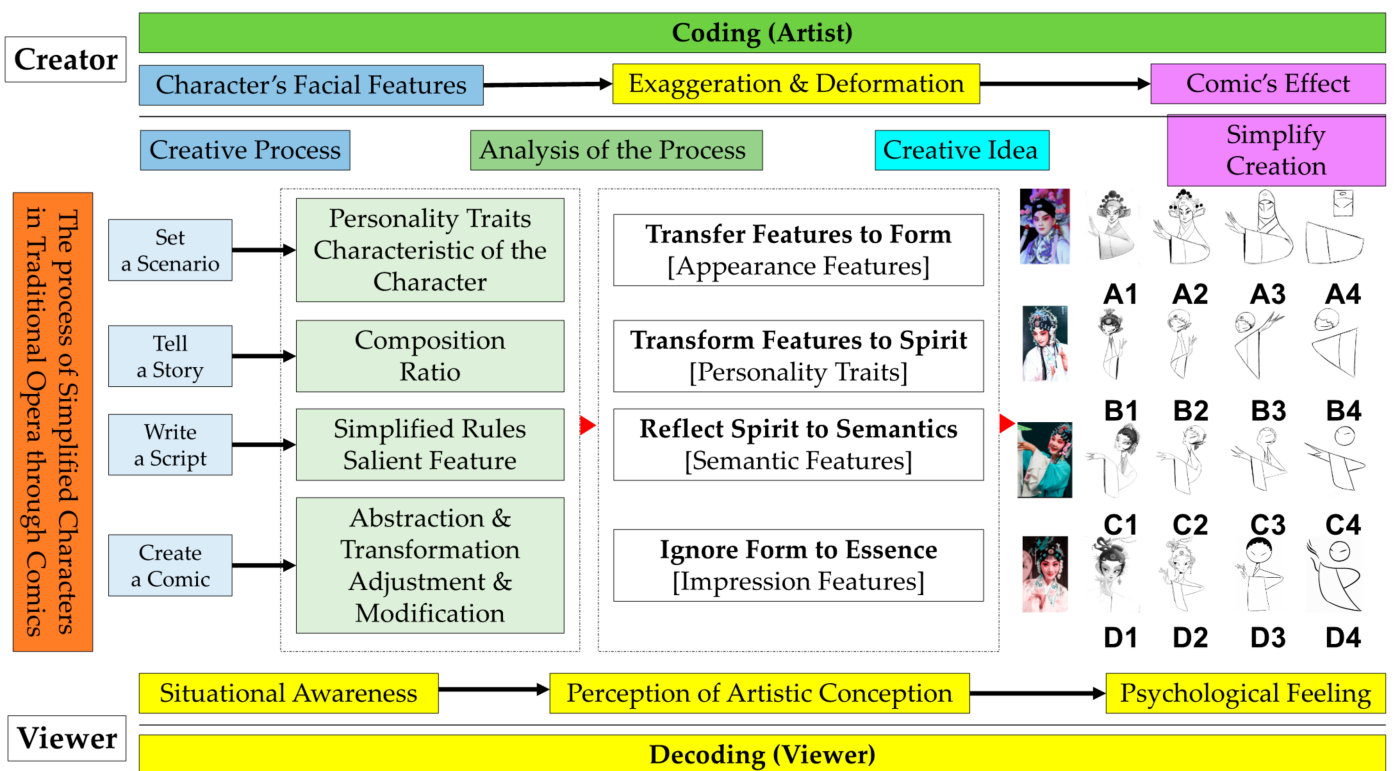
Creator

Coding (Artist)

Character's Facial Features

Exaggeration & Deformation

Comic's Effect

Creative Process

Analysis of the Process

Creative Idea

Simplify Creation

The process of Simplified Characters in Traditional Opera through Comics

Set a Scenario

Tell a Story

Write a Script

Create a Comic

Personality Traits Characteristic of the Character

Composition Ratio

Simplified Rules Salient Feature

Abstraction & Transformation Adjustment & Modification

Transfer Features to Form
[Appearance Features]

Transform Features to Spirit
[Personality Traits]

Reflect Spirit to Semantics
[Semantic Features]

Ignore Form to Essence
[Impression Features]

A1 A2 A3 A4

B1 B2 B3 B4

C1 C2 C3 C4

D1 D2 D3 D4

Situational Awareness

Perception of Artistic Conception

Psychological Feeling

Viewer

Decoding (Viewer)